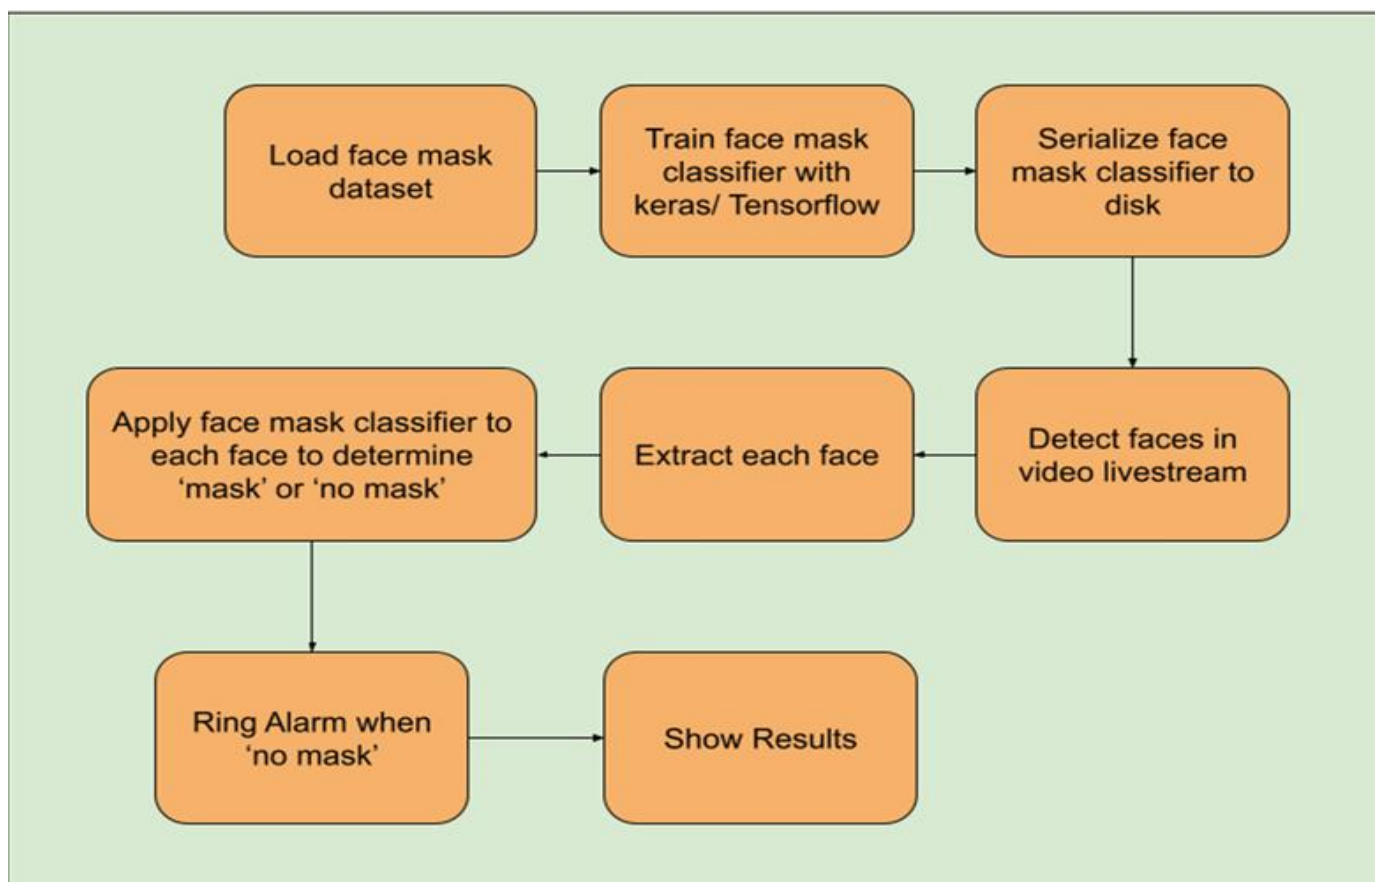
Load face mask dataset

Train face mask classifier with keras/ Tensorflow

Serialize face mask classifier to disk

Detect faces in video livestream

Extract each face

Apply face mask classifier to each face to determine 'mask' or 'no mask'

Ring Alarm when 'no mask'

Show Results